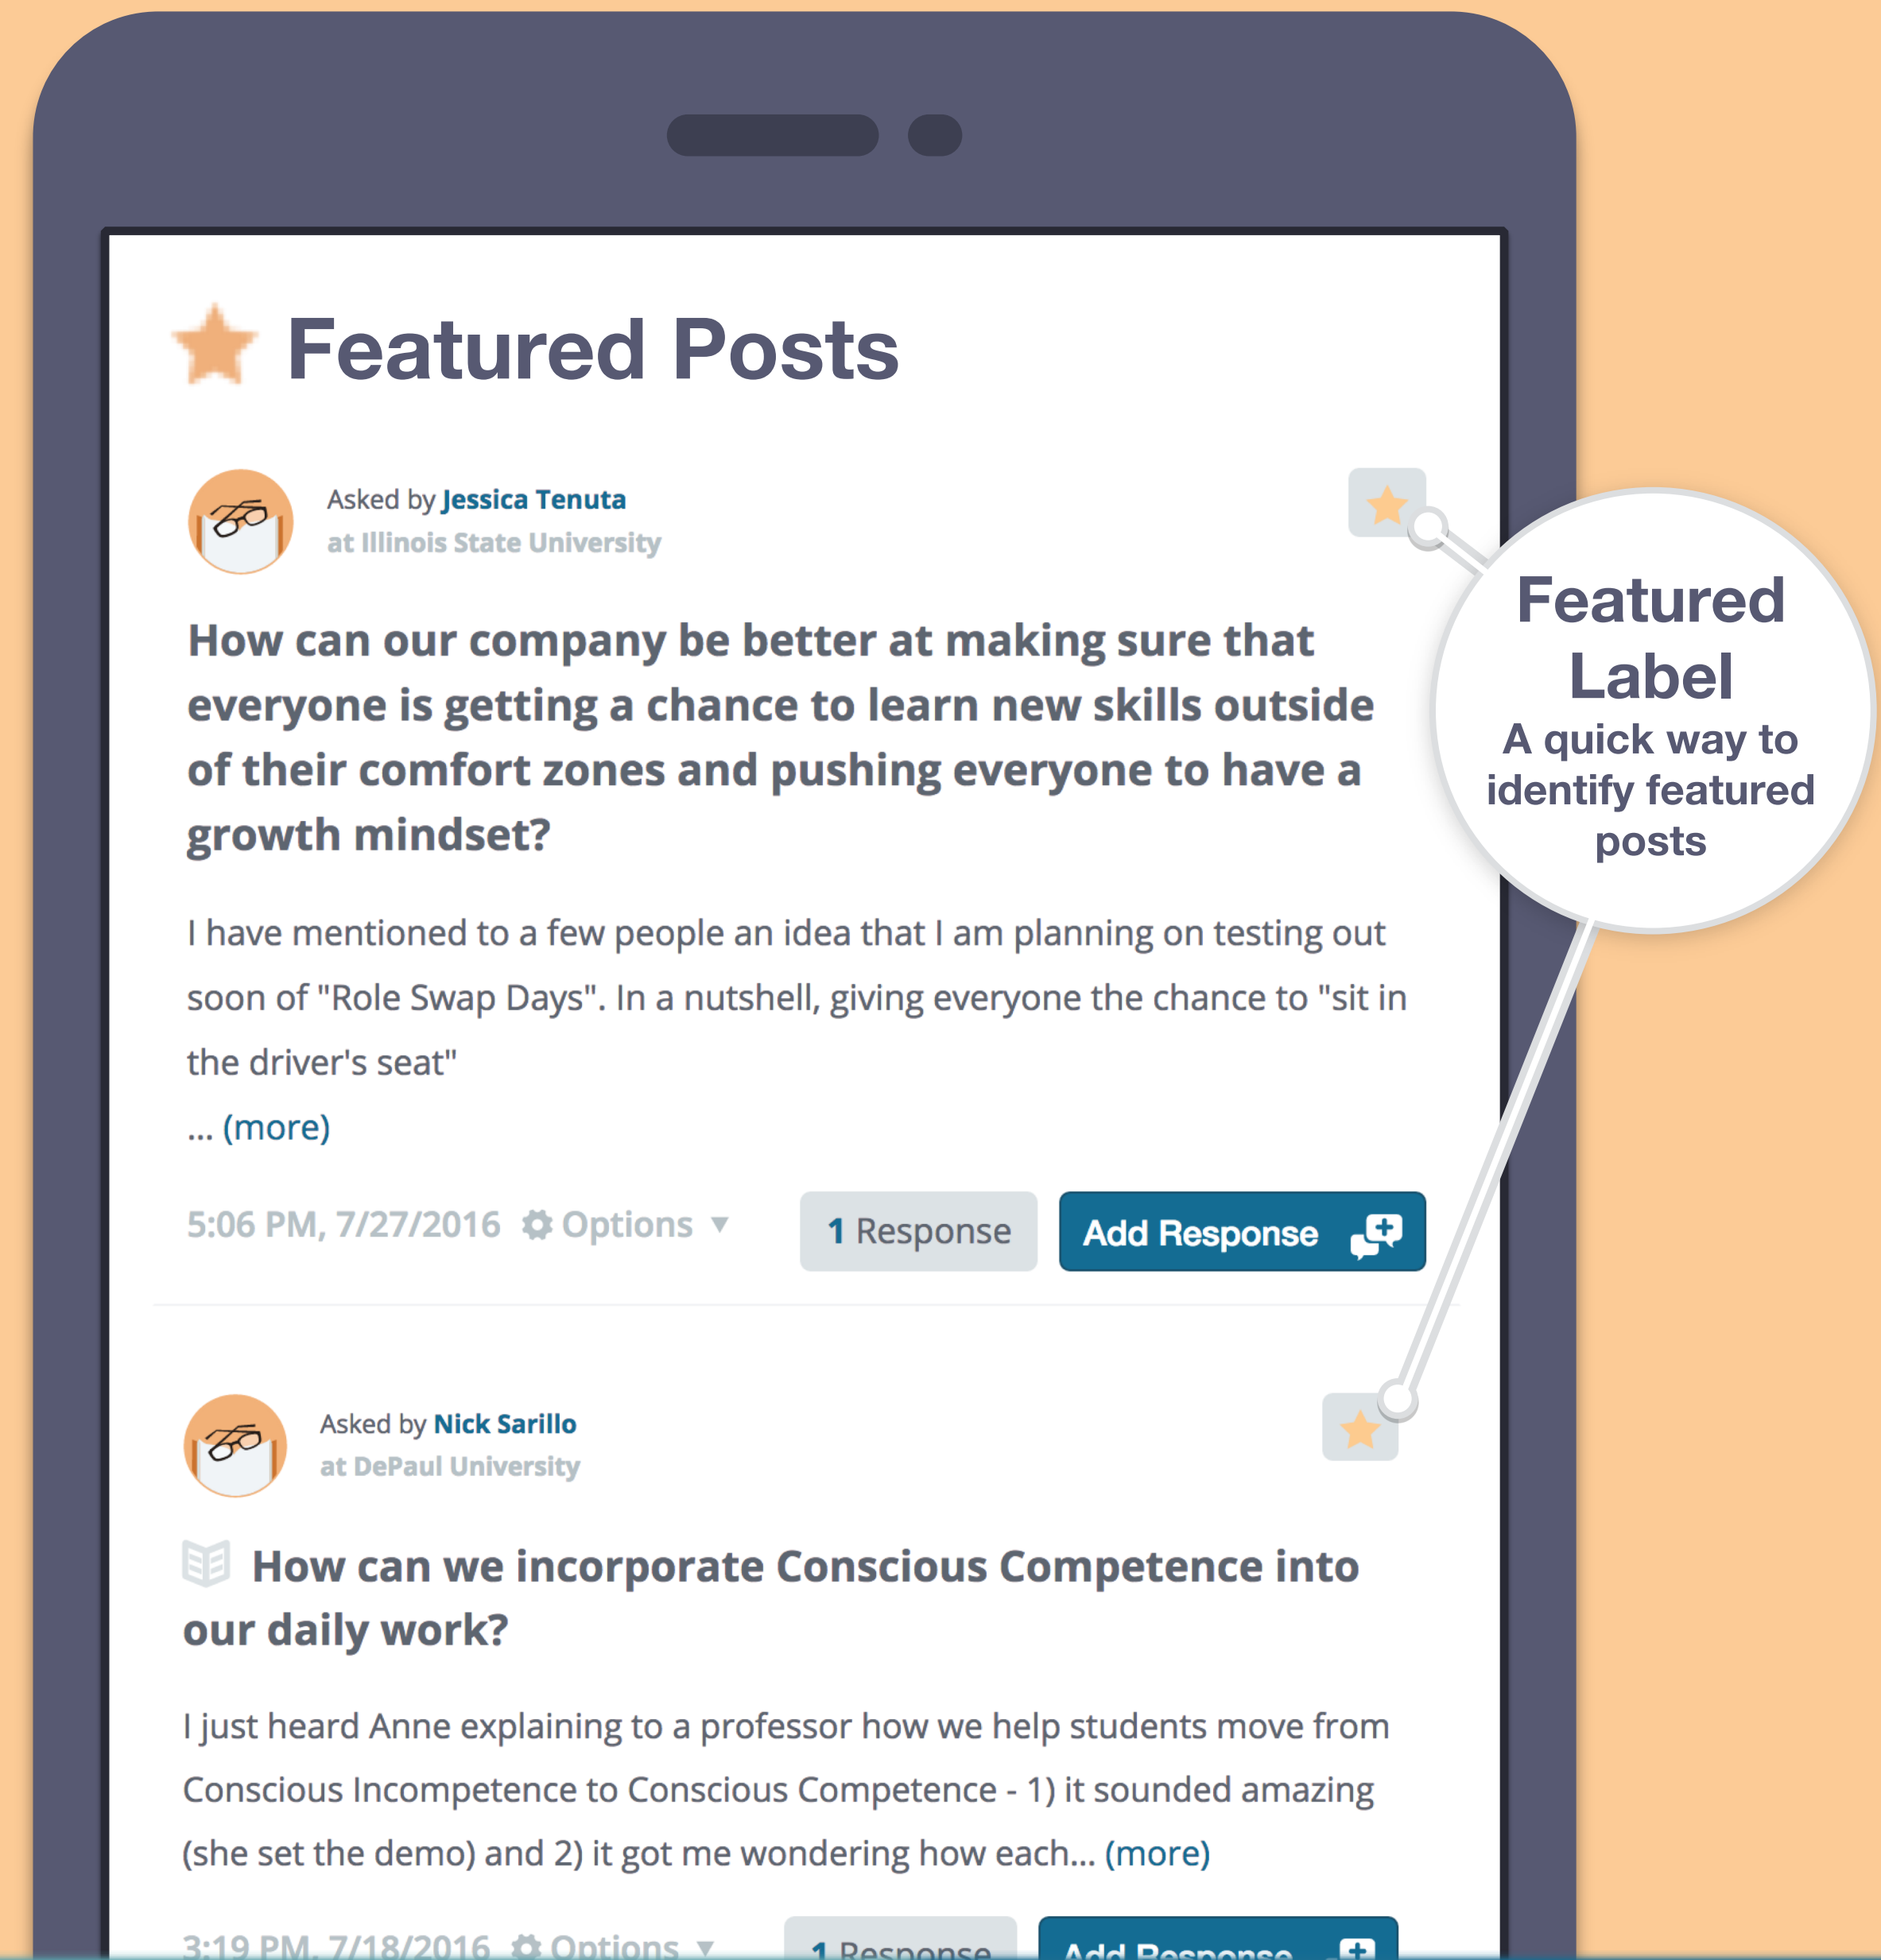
Featured Posts

Asked by Jessica Tenuta
at Illinois State University

How can our company be better at making sure that everyone is getting a chance to learn new skills outside of their comfort zones and pushing everyone to have a growth mindset?

I have mentioned to a few people an idea that I am planning on testing out soon of "Role Swap Days". In a nutshell, giving everyone the chance to "sit in the driver's seat"
... (more)

5:06 PM, 7/27/2016 Options ▼ 1 Response Add Response

Featured Label
A quick way to identify featured posts

Asked by Nick Sarillo
at DePaul University

How can we incorporate Conscious Competence into our daily work?

I just heard Anne explaining to a professor how we help students move from Conscious Incompetence to Conscious Competence - 1) it sounded amazing (she set the demo) and 2) it got me wondering how each... (more)

3:19 PM, 7/18/2016 Options ▼ 1 Response Add Response